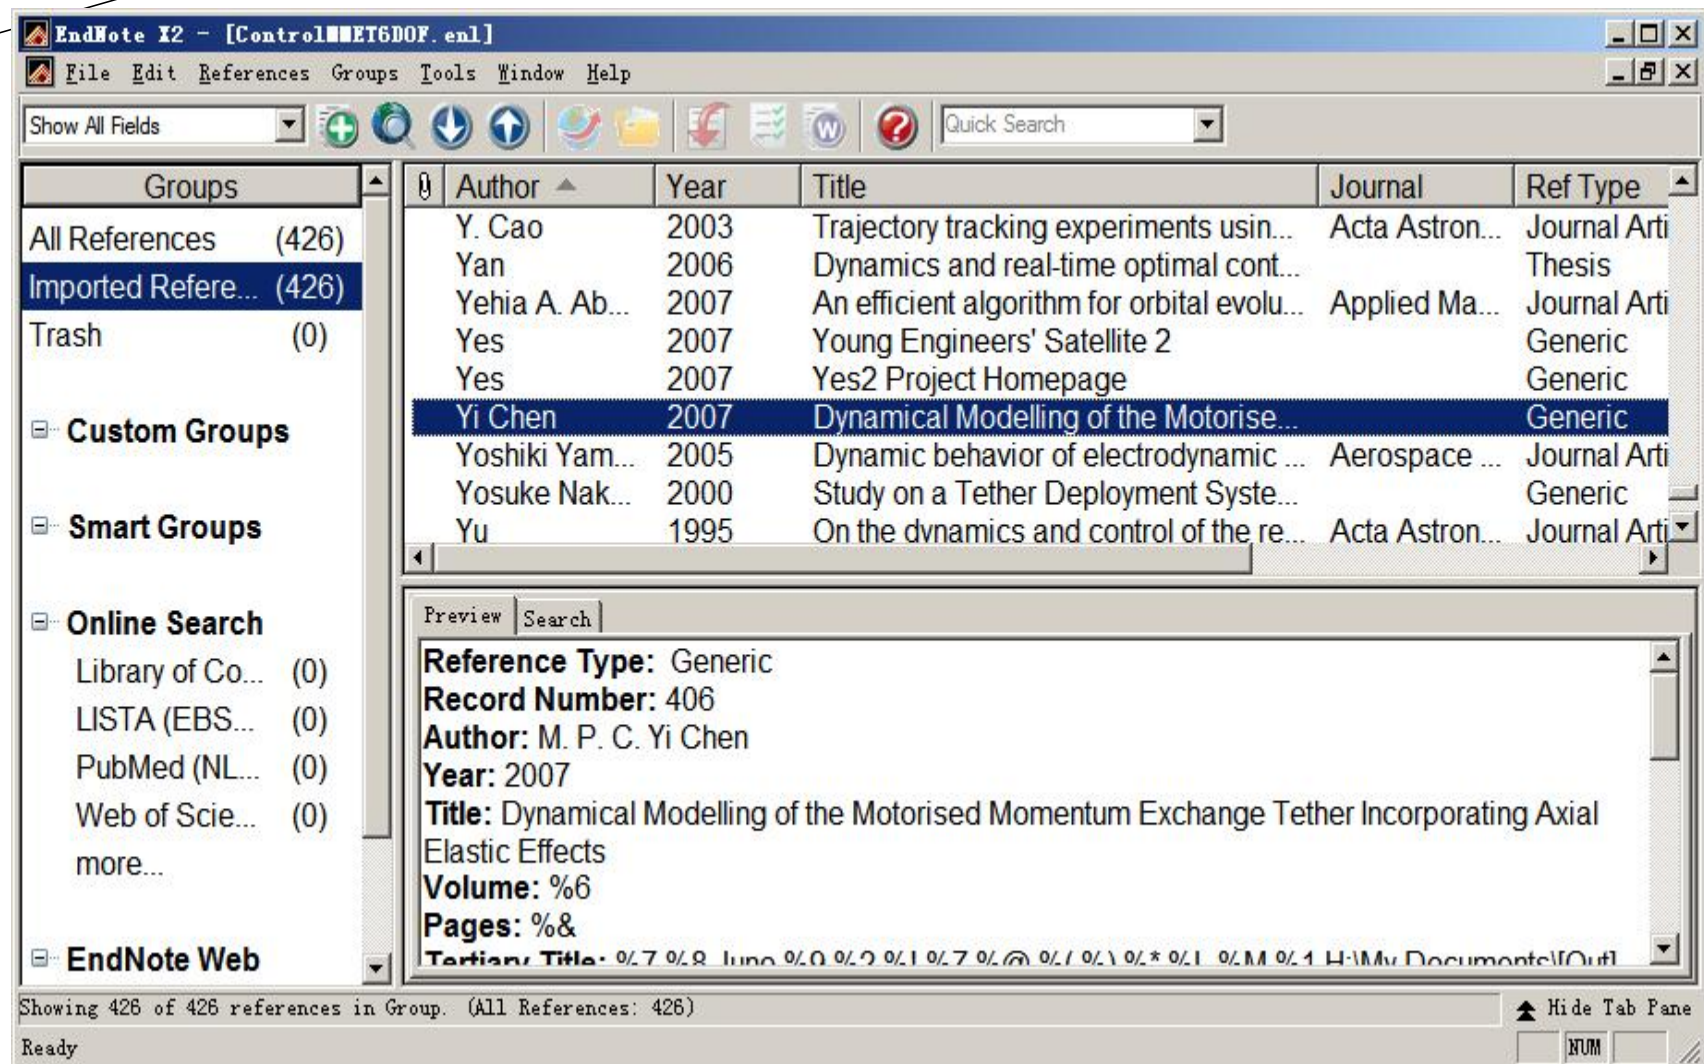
EndNote X2 - [Control■■ET6DOF.enl]

File Edit References Groups Tools Window Help

Show All Fields

Quick Search

Groups
All References (426)
Imported Refere... (426)
Trash (0)

Custom Groups

Smart Groups

Online Search
Library of Co... (0)
LISTA (EBS... (0)
PubMed (NL... (0)
Web of Scie... (0)
more...

EndNote Web

| Author | Year | Title | Journal | Ref Type |
|---|---|---|---|---|
| Y. Cao | 2003 | Trajectory tracking experiments usin... | Acta Astron... | Journal Arti |
| Yan | 2006 | Dynamics and real-time optimal cont... | | Thesis |
| Yehia A. Ab... | 2007 | An efficient algorithm for orbital evolu... | Applied Ma... | Journal Arti |
| Yes | 2007 | Young Engineers' Satellite 2 | | Generic |
| Yes | 2007 | Yes2 Project Homepage | | Generic |
| Yi Chen | 2007 | Dynamical Modelling of the Motorise... | | Generic |
| Yoshiki Yam... | 2005 | Dynamic behavior of electrodynamic ... | Aerospace ... | Journal Arti |
| Yosuke Nak... | 2000 | Study on a Tether Deployment Syste... | | Generic |
| Yu | 1995 | On the dynamics and control of the re... | Acta Astron... | Journal Arti |

Preview Search

Reference Type: Generic
Record Number: 406
Author: M. P. C. Yi Chen
Year: 2007
Title: Dynamical Modelling of the Motorised Momentum Exchange Tether Incorporating Axial Elastic Effects
Volume: %6
Pages: %&
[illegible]

Showing 426 of 426 references in Group. (All References: 426)
Hide Tab Pane
Ready
NUM